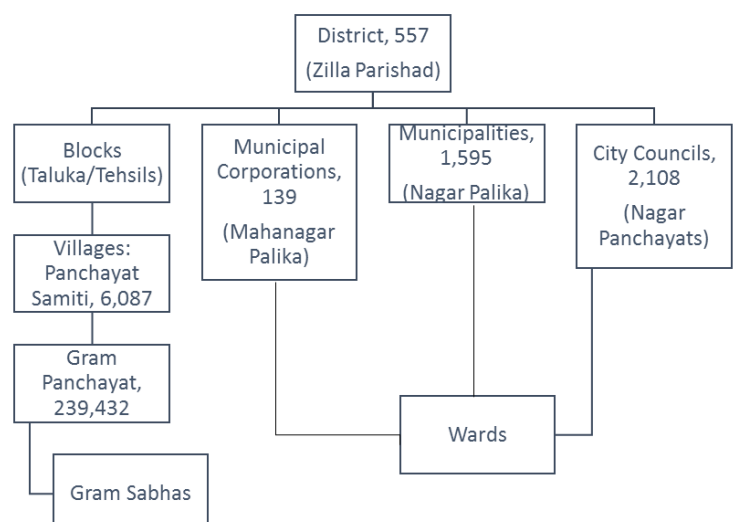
District, 557
(Zilla Parishad)

Blocks
(Taluka/Tehsils)

Villages:
Panchayat
Samiti, 6,087

Gram
Panchayat,
239,432

Gram Sabhas

Municipal
Corporations,
139
(Mahanagar
Palika)

Municipalities,
1,595
(Nagar Palika)

City Councils,
2,108
(Nagar
Panchayats)

Wards